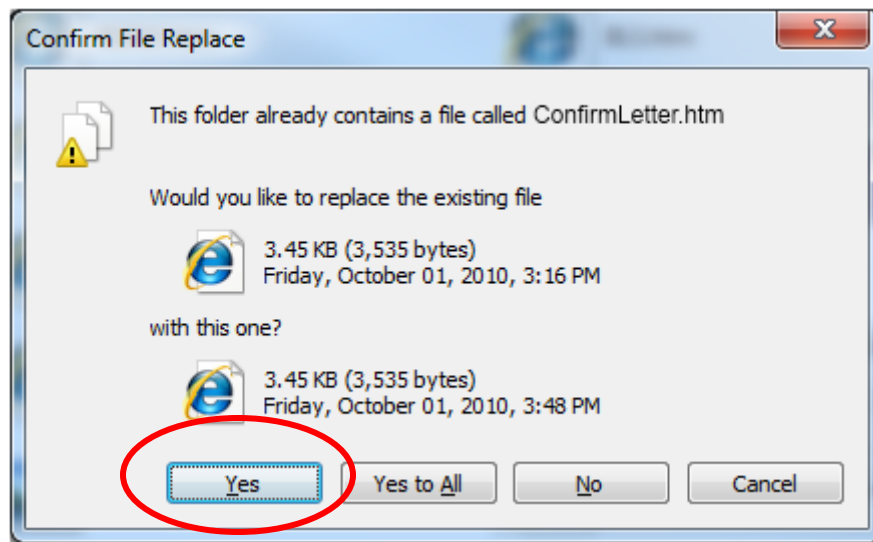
Confirm File Replace

This folder already contains a file called ConfirmLetter.htm

Would you like to replace the existing file

3.45 KB (3,535 bytes)
Friday, October 01, 2010, 3:16 PM

with this one?

3.45 KB (3,535 bytes)
Friday, October 01, 2010, 3:48 PM

Yes | Yes to All | No | Cancel